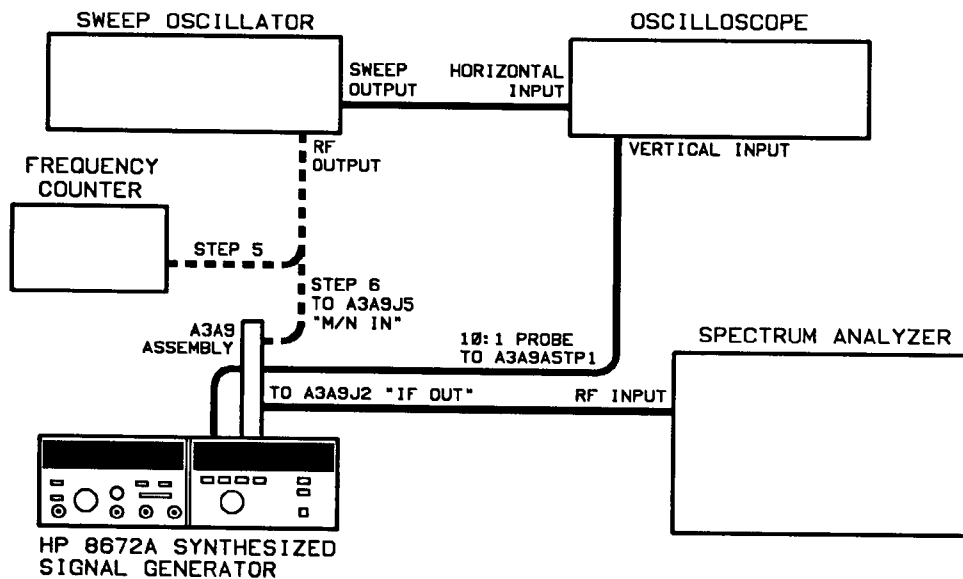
SWEEP OSCILLATOR

OSCILLOSCOPE

SWEEP OUTPUT

HORIZONTAL INPUT

RF OUTPUT

VERTICAL INPUT

FREQUENCY COUNTER

STEP 5

STEP 6 TO A3A9J5 "M/N IN"

A3A9 ASSEMBLY

10:1 PROBE TO A3A9A5TP1

SPECTRUM ANALYZER

TO A3A9J2 "IF OUT"

RF INPUT

HP 8672A SYNTHESIZED SIGNAL GENERATOR